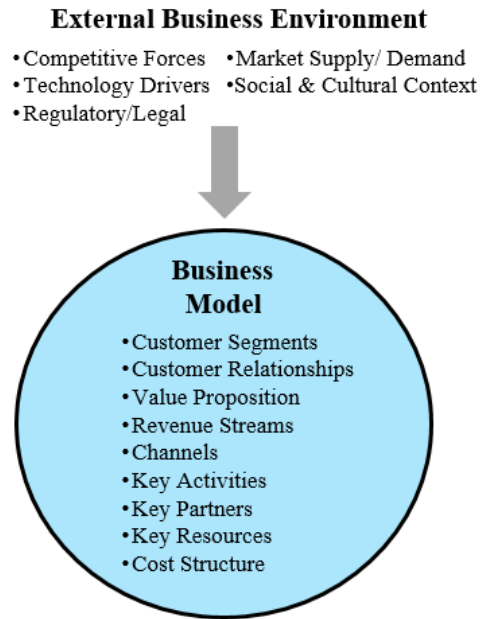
External Business Environment

•Competitive Forces
•Technology Drivers
•Regulatory/Legal

•Market Supply/ Demand
•Social & Cultural Context

Business Model

•Customer Segments
•Customer Relationships
•Value Proposition
•Revenue Streams
•Channels
•Key Activities
•Key Partners
•Key Resources
•Cost Structure